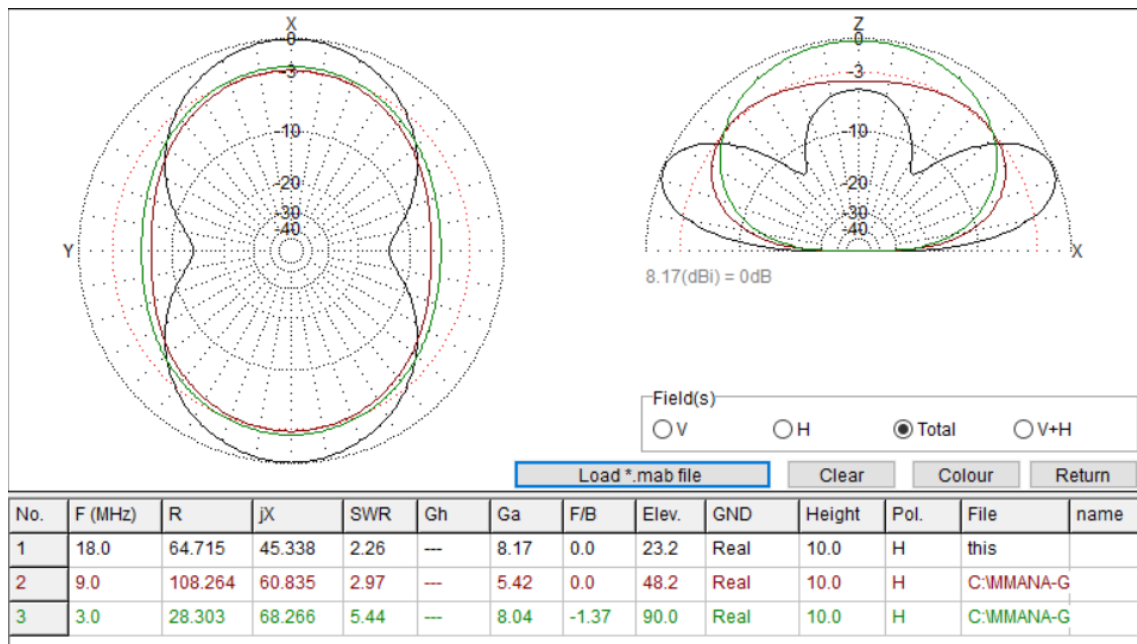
X
0
-3
-10
-20
-30
-40
Y

Z
0
-3
-10
-20
-30
-40
X

8.17(dBi) = 0dB

Field(s)
V
H
Total
V+H

Load *.mab file
Clear
Colour
Return

| No. | F (MHz) | R | jX | SWR | Gh | Ga | F/B | Elev. | GND | Height | Pol. | File | name |
|---|---|---|---|---|---|---|---|---|---|---|---|---|---|
| 1 | 18.0 | 64.715 | 45.338 | 2.26 | --- | 8.17 | 0.0 | 23.2 | Real | 10.0 | H | this | |
| 2 | 9.0 | 108.264 | 60.835 | 2.97 | --- | 5.42 | 0.0 | 48.2 | Real | 10.0 | H | C:\MMANA-G | |
| 3 | 3.0 | 28.303 | 68.266 | 5.44 | --- | 8.04 | -1.37 | 90.0 | Real | 10.0 | H | C:\MMANA-G | |